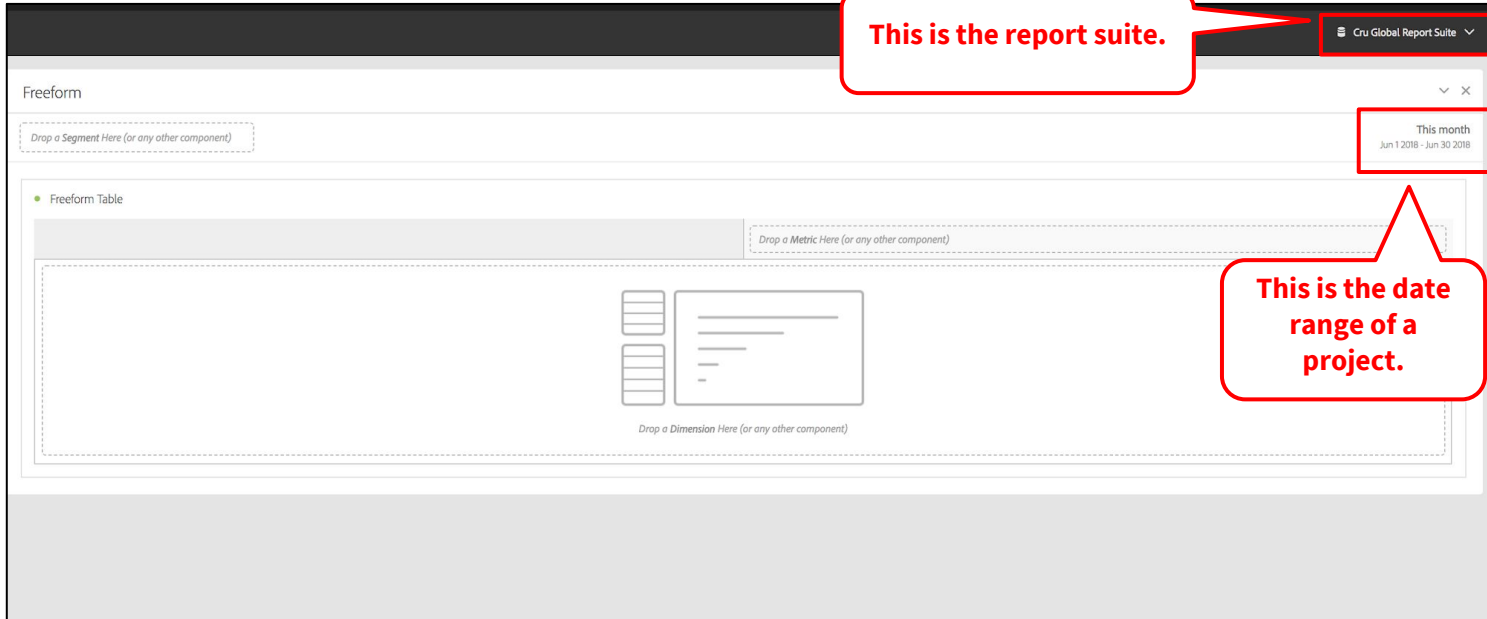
This is the report suite.

Cru Global Report Suite

Freeform

Drop a Segment Here (or any other component)

This month
Jun 1 2018 - Jun 30 2018

Freeform Table

Drop a Metric Here (or any other component)

This is the date range of a project.

Drop a Dimension Here (or any other component)